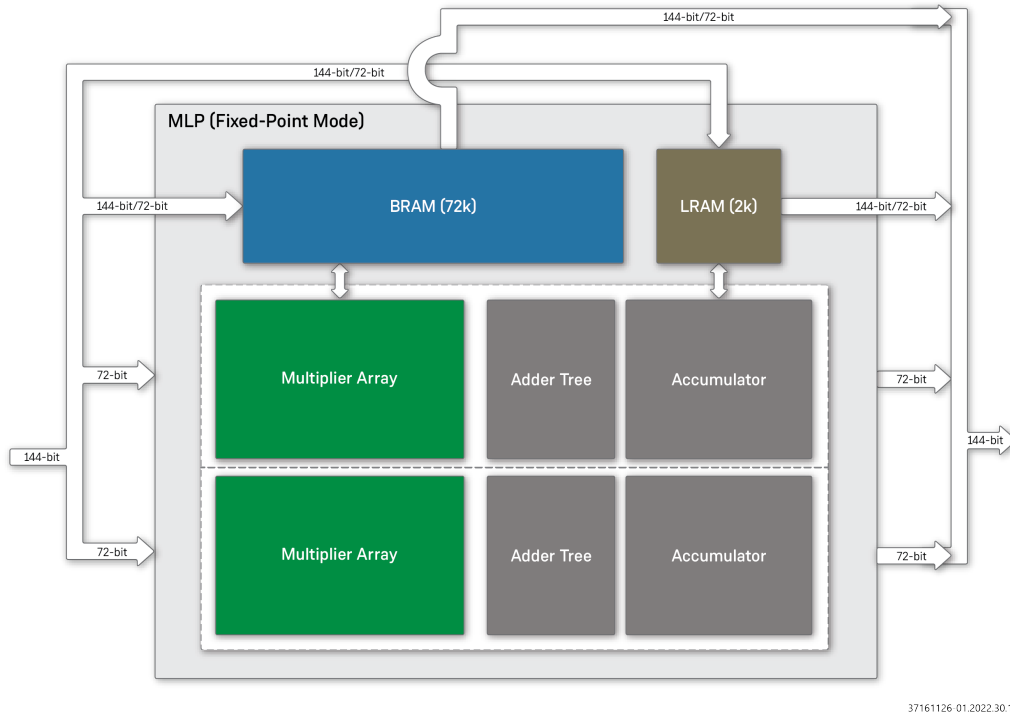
144-bit/72-bit

144-bit/72-bit

MLP (Fixed-Point Mode)

144-bit/72-bit

BRAM (72k)

LRAM (2k)

144-bit/72-bit

Multiplier Array

Adder Tree

Accumulator

72-bit

72-bit

144-bit

144-bit

Multiplier Array

Adder Tree

Accumulator

72-bit

72-bit

37161126-01.2022.30.1